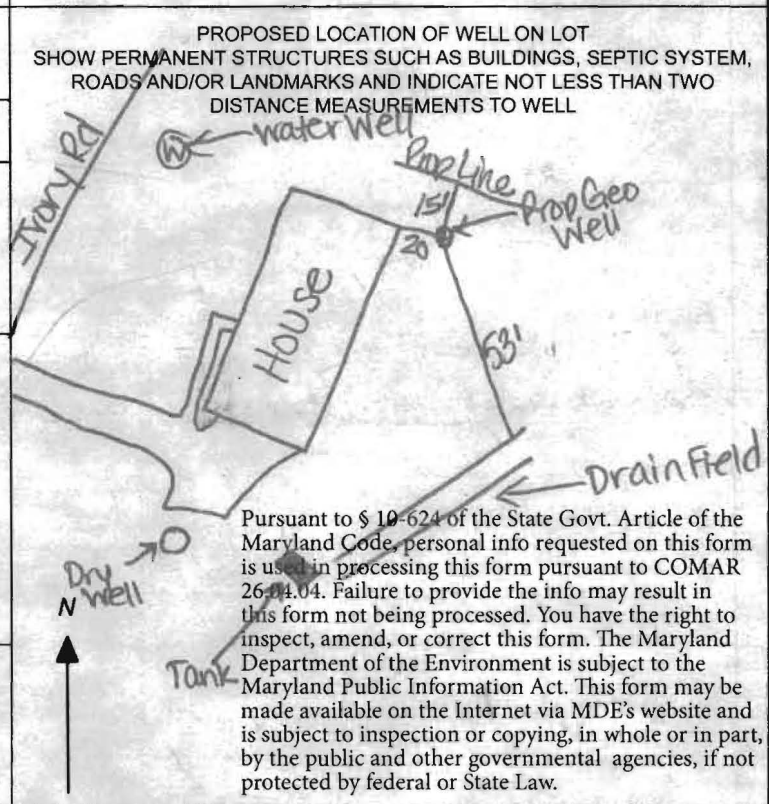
PROPOSED LOCATION OF WELL ON LOT
SHOW PERMANENT STRUCTURES SUCH AS BUILDINGS, SEPTIC SYSTEM, ROADS AND/OR LANDMARKS AND INDICATE NOT LESS THAN TWO DISTANCE MEASUREMENTS TO WELL

Ivory Rd

W water Well

Prop Line

15'

Prop Geo Well

20

House

53'

Drain Field

Pursuant to § 10-624 of the State Govt. Article of the Maryland Code, personal info requested on this form is used in processing this form pursuant to COMAR 26.04.04. Failure to provide the info may result in this form not being processed. You have the right to inspect, amend, or correct this form. The Maryland Department of the Environment is subject to the Maryland Public Information Act. This form may be made available on the Internet via MDE's website and is subject to inspection or copying, in whole or in part, by the public and other governmental agencies, if not protected by federal or State Law.

Dry Well

N

Tank